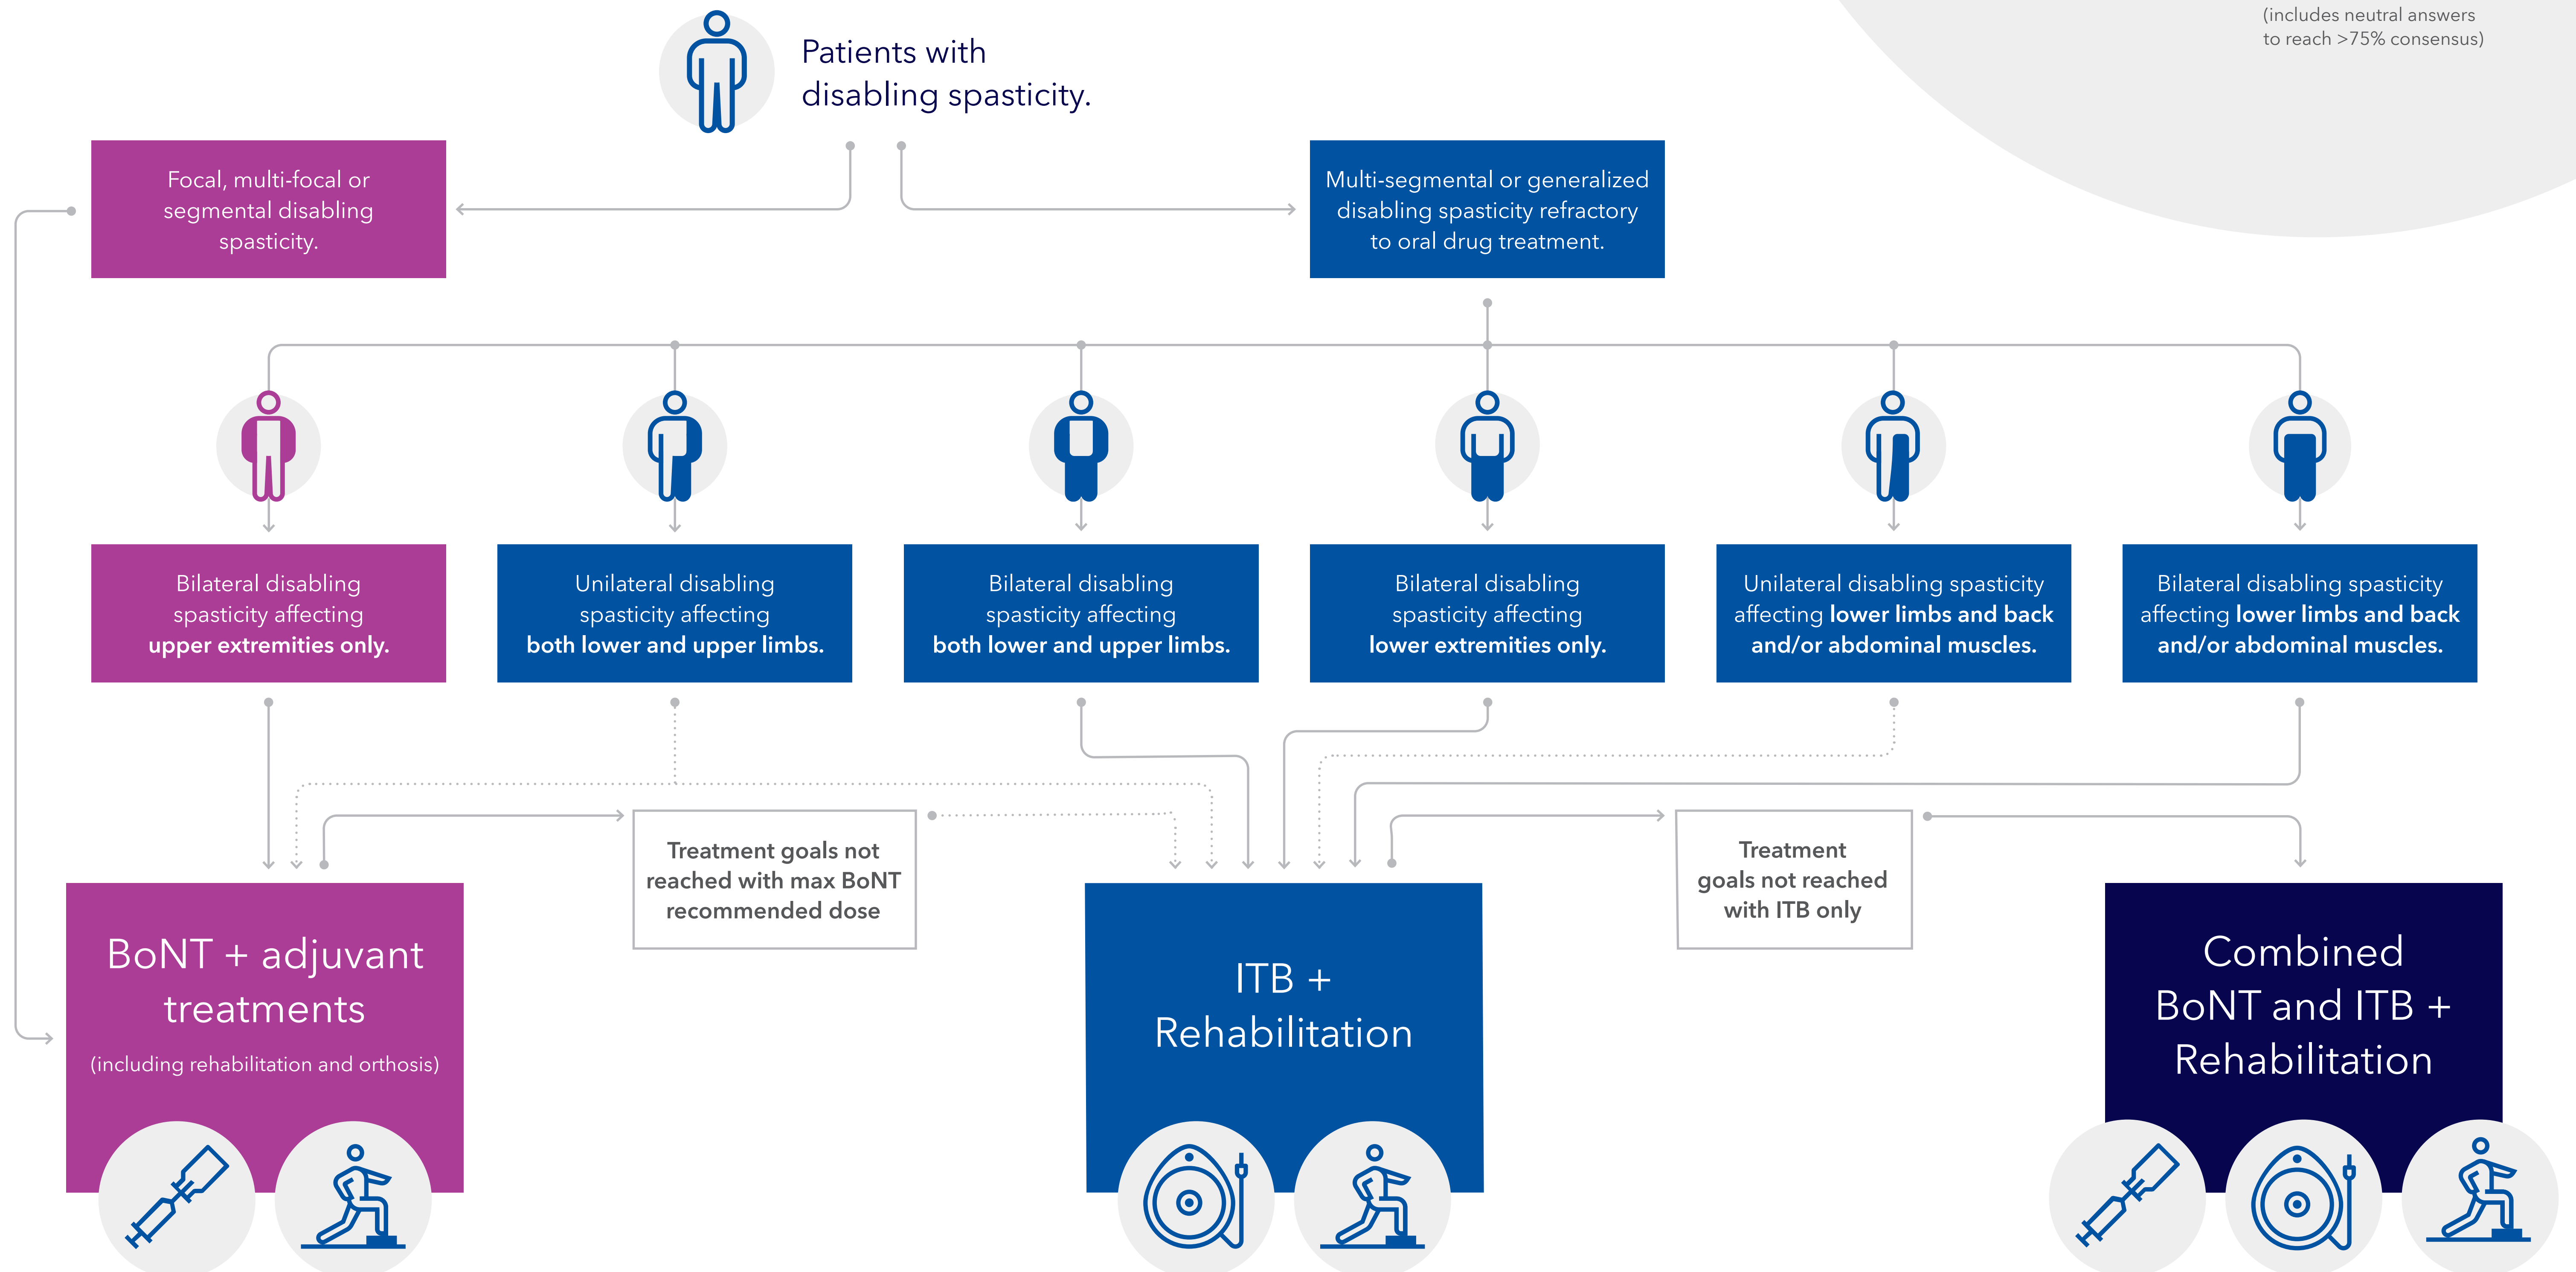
(includes neutral answers to reach >75% consensus)

Patients with disabling spasticity.

Focal, multi-focal or segmental disabling spasticity.

Multi-segmental or generalized disabling spasticity refractory to oral drug treatment.

Bilateral disabling spasticity affecting **upper extremities only.**

Unilateral disabling spasticity affecting **both lower and upper limbs.**

Bilateral disabling spasticity affecting **both lower and upper limbs.**

Bilateral disabling spasticity affecting **lower extremities only.**

Unilateral disabling spasticity affecting **lower limbs and back and/or abdominal muscles.**

Bilateral disabling spasticity affecting **lower limbs and back and/or abdominal muscles.**

Treatment goals not reached with max BoNT recommended dose

Treatment goals not reached with ITB only

BoNT + adjuvant treatments

(including rehabilitation and orthosis)

ITB + Rehabilitation

Combined BoNT and ITB + Rehabilitation